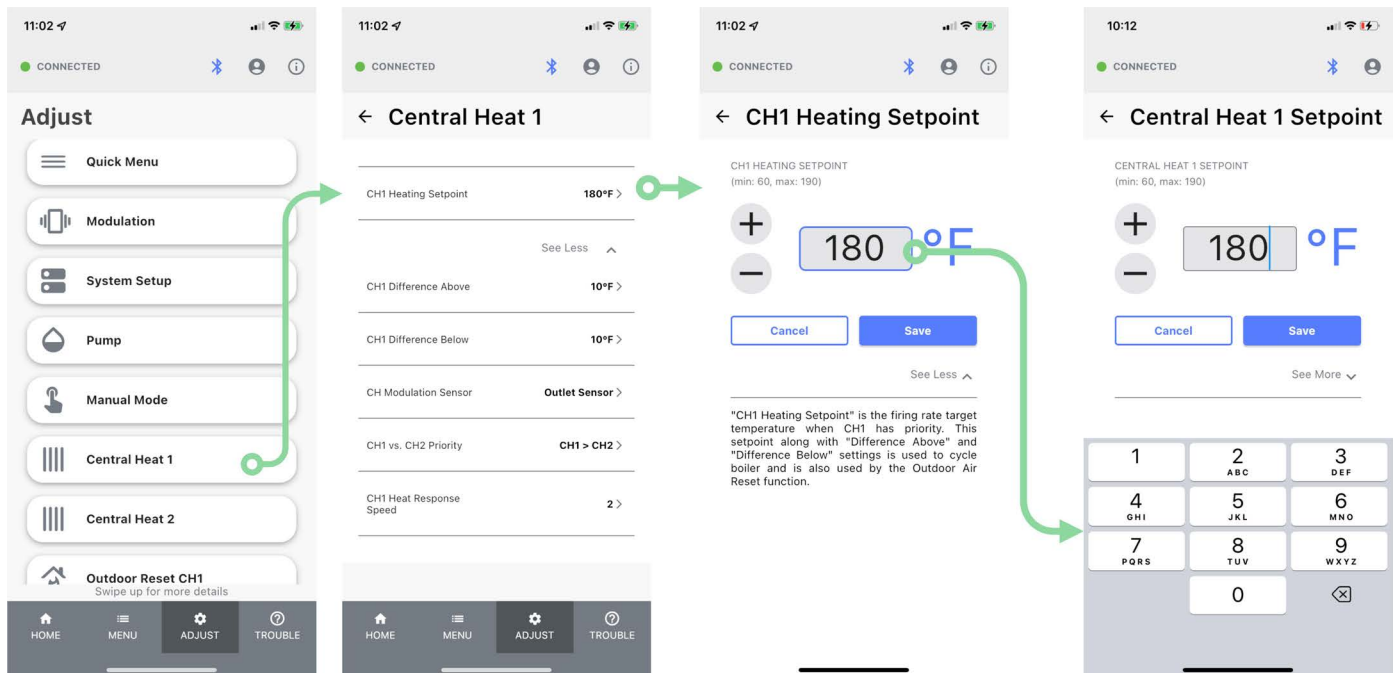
11:02

CONNECTED

Adjust

Quick Menu

Modulation

System Setup

Pump

Manual Mode

Central Heat 1

Central Heat 2

Outdoor Reset CH1

Swipe up for more details

HOME MENU ADJUST TROUBLE

11:02

CONNECTED

← Central Heat 1

CH1 Heating Setpoint 180°F >

See Less ^

CH1 Difference Above 10°F >

CH1 Difference Below 10°F >

CH Modulation Sensor Outlet Sensor >

CH1 vs. CH2 Priority CH1 > CH2 >

CH1 Heat Response Speed 2 >

HOME MENU ADJUST TROUBLE

11:02

CONNECTED

← CH1 Heating Setpoint

CH1 HEATING SETPOINT
(min: 60, max: 190)

+
180 °F
−

Cancel Save

See Less ^

"CH1 Heating Setpoint" is the firing rate target temperature when CH1 has priority. This setpoint along with "Difference Above" and "Difference Below" settings is used to cycle boiler and is also used by the Outdoor Air Reset function.

10:12

CONNECTED

← Central Heat 1 Setpoint

CENTRAL HEAT 1 SETPOINT
(min: 60, max: 190)

+
180 °F
−

Cancel Save

See More ⌄

1
2 ABC
3 DEF
4 GHI
5 JKL
6 MNO
7 PQRS
8 TUV
9 WXYZ
0